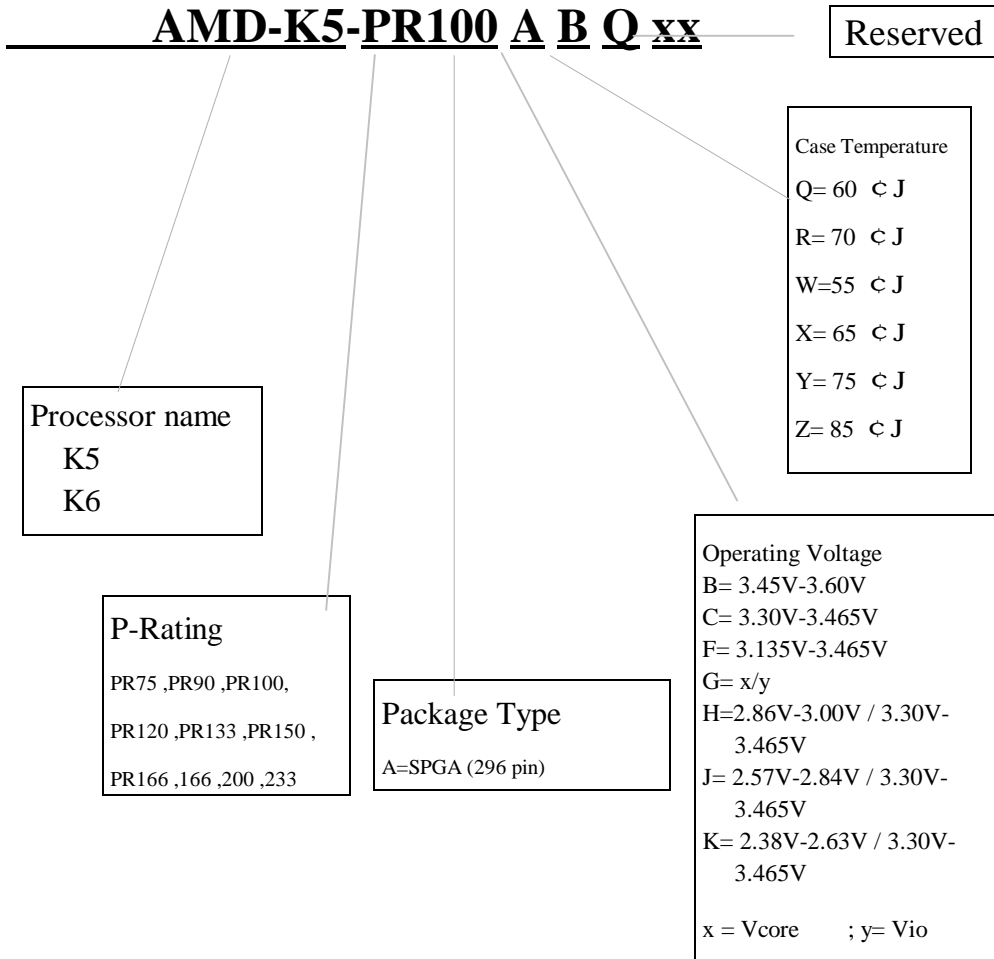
AMD-K5-PR100 A B Q xx

Reserved

Case Temperature
Q= 60 ¢J
R= 70 ¢J
W=55 ¢J
X= 65 ¢J
Y= 75 ¢J
Z= 85 ¢J

Processor name
K5
K6

Operating Voltage
B= 3.45V-3.60V
C= 3.30V-3.465V
F= 3.135V-3.465V
G= x/y
H=2.86V-3.00V / 3.30V-3.465V
J= 2.57V-2.84V / 3.30V-3.465V
K= 2.38V-2.63V / 3.30V-3.465V

x = Vcore ; y= Vio

P-Rating
PR75 ,PR90 ,PR100,
PR120 ,PR133 ,PR150 ,
PR166 ,166 ,200 ,233

Package Type
A=SPGA (296 pin)